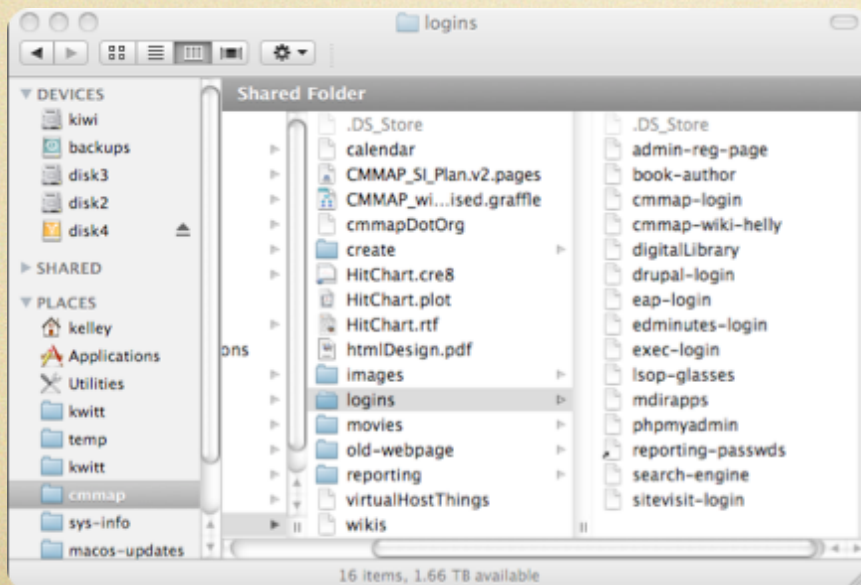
logins

Shared Folder

DEVICES
kiwi
backups
disk3
disk2
disk4

SHARED

PLACES
kelley
Applications
Utilities
kwitt
temp
kwitt
cmmap
sys-info
macos-updates

ons

.DS_Store
calendar
CMMAP_SI_Plan.v2.pages
CMMAP_wi...ised.graffle
cmmapDotOrg
create
HitChart.cre8
HitChart.plot
HitChart.rtf
htmlDesign.pdf
images
logins
movies
old-webpage
reporting
virtualHostThings
wikis

.DS_Store
admin-reg-page
book-author
cmmap-login
cmmap-wiki-helly
digitalLibrary
drupal-login
eap-login
edminutes-login
exec-login
lsop-glasses
mdirapps
phpmyadmin
reporting-passwds
search-engine
sitevisit-login

16 items, 1.66 TB available